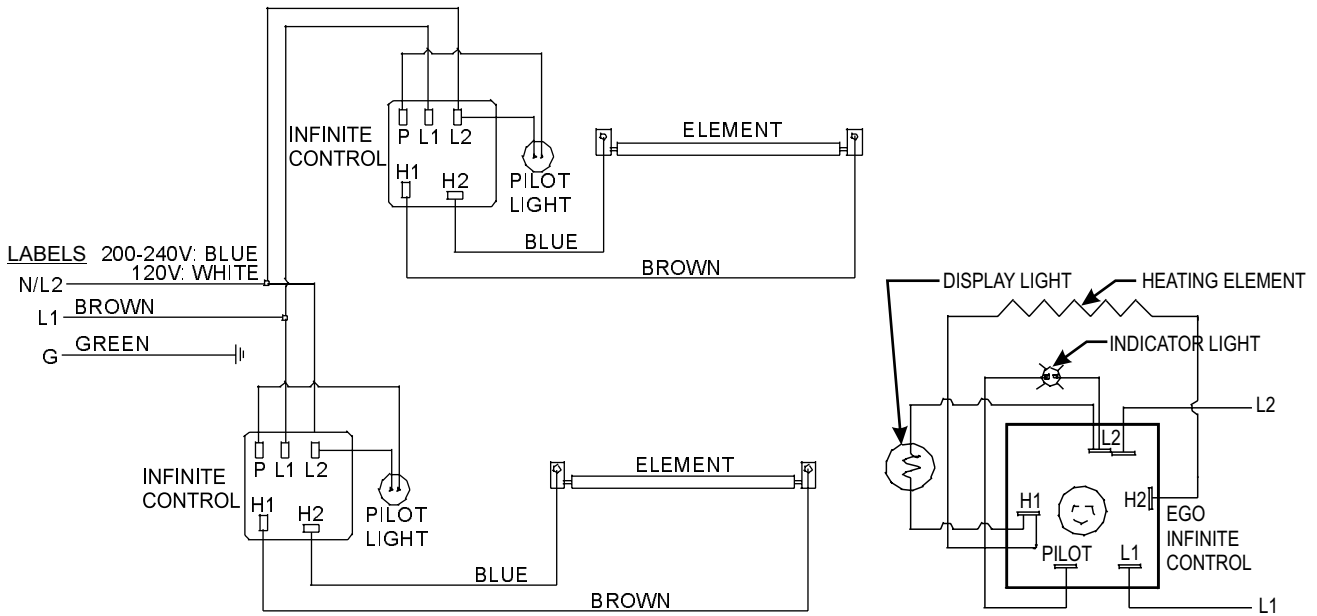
P L1 L2

INFINITE CONTROL

H1 H2

PILOT LIGHT

ELEMENT

BLUE

BROWN

LABELS 200-240V: BLUE
120V: WHITE

N/L2

L1 BROWN

G GREEN

P L1 L2

INFINITE CONTROL

H1 H2

PILOT LIGHT

ELEMENT

BLUE

BROWN

DISPLAY LIGHT

HEATING ELEMENT

INDICATOR LIGHT

L2

L2

H1

H2

EGO INFINITE CONTROL

PILOT

L1

L1